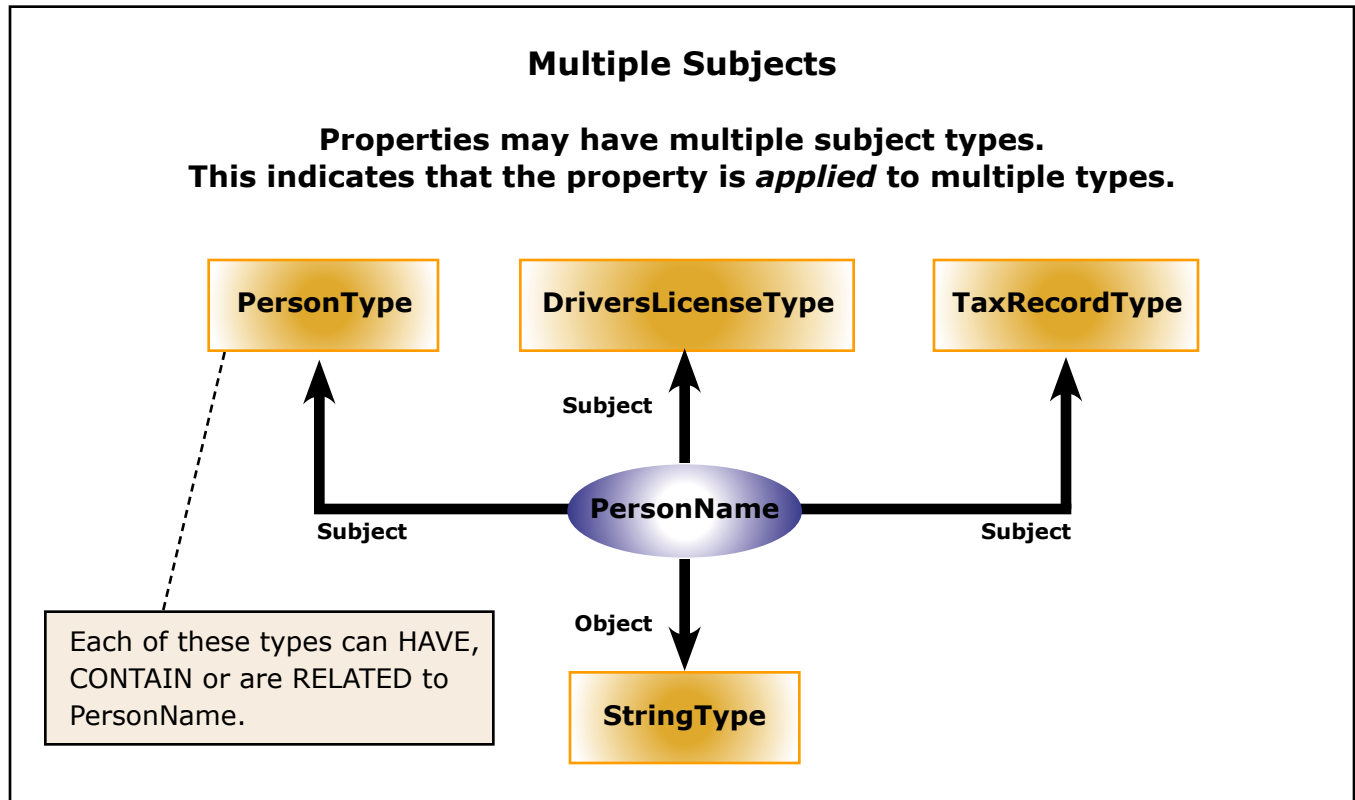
Multiple Subjects

Properties may have multiple subject types.
This indicates that the property is *applied* to multiple types.

PersonType

DriversLicenseType

TaxRecordType

Subject

PersonName

Subject

Subject

Object

StringType

Each of these types can HAVE, CONTAIN or are RELATED to PersonName.